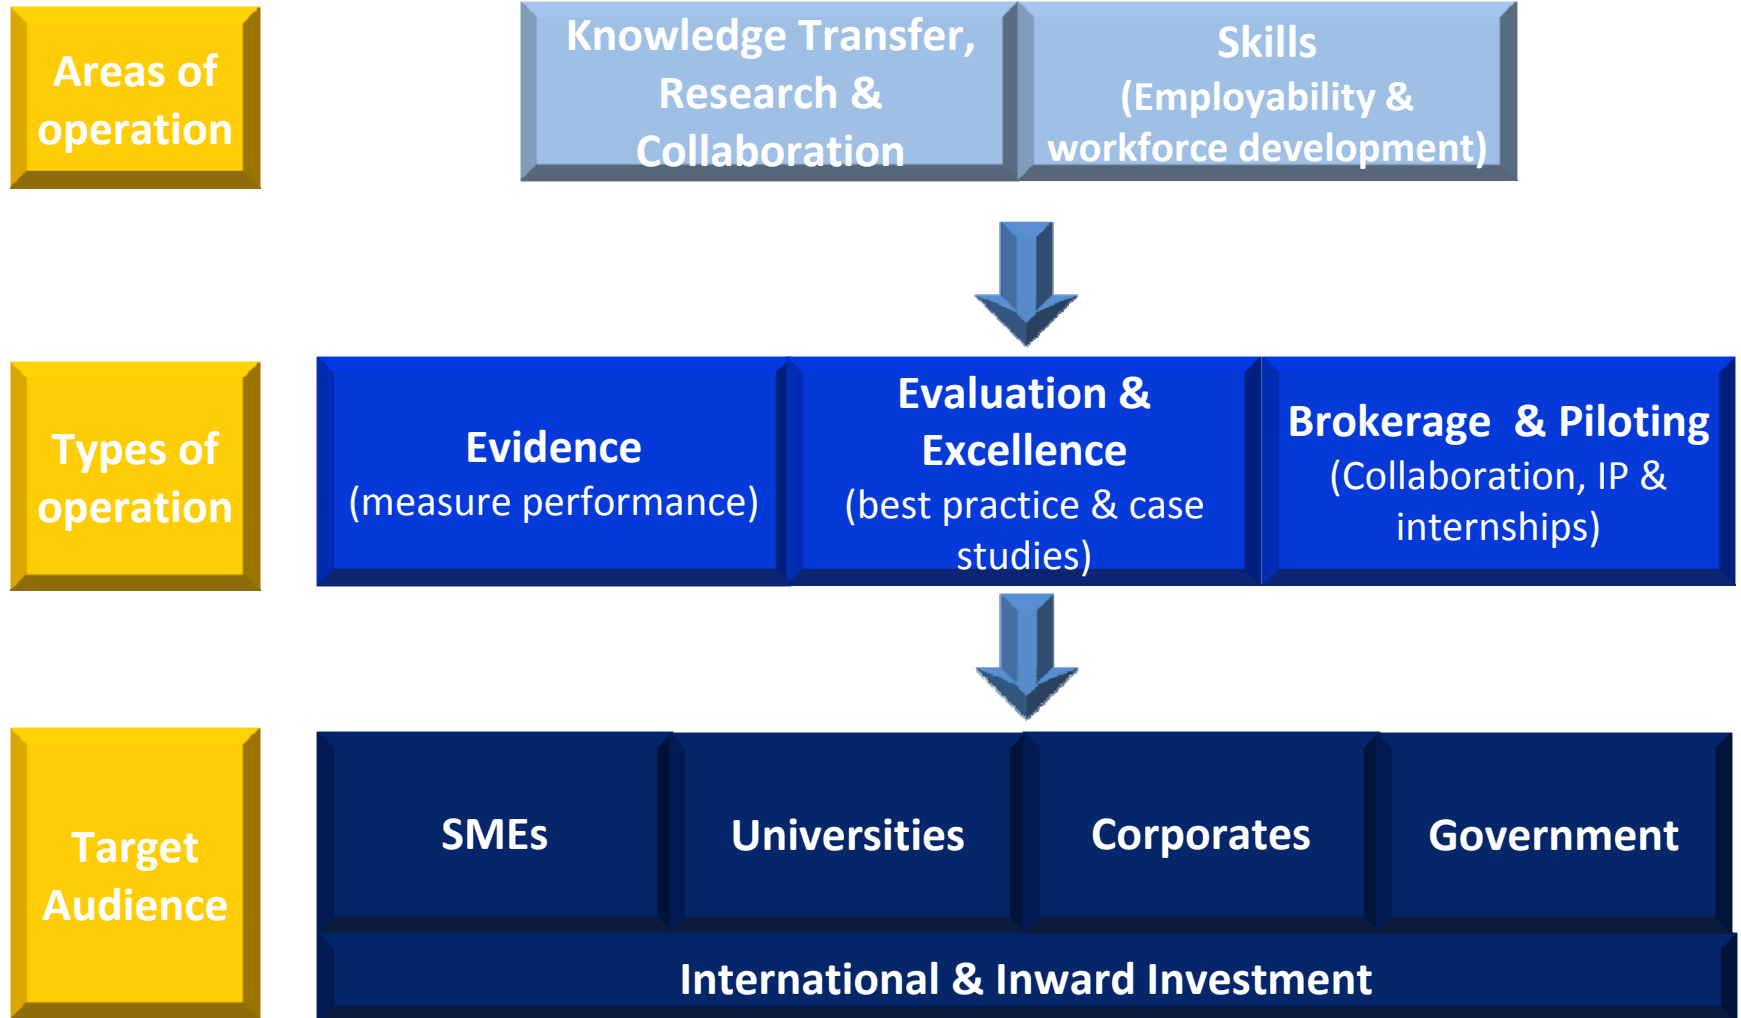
Areas of operation

Knowledge Transfer, Research & Collaboration

Skills
(Employability & workforce development)

Types of operation

Evidence
(measure performance)

Evaluation & Excellence
(best practice & case studies)

Brokerage & Piloting
(Collaboration, IP & internships)

Target Audience

SMEs

Universities

Corporates

Government

International & Inward Investment